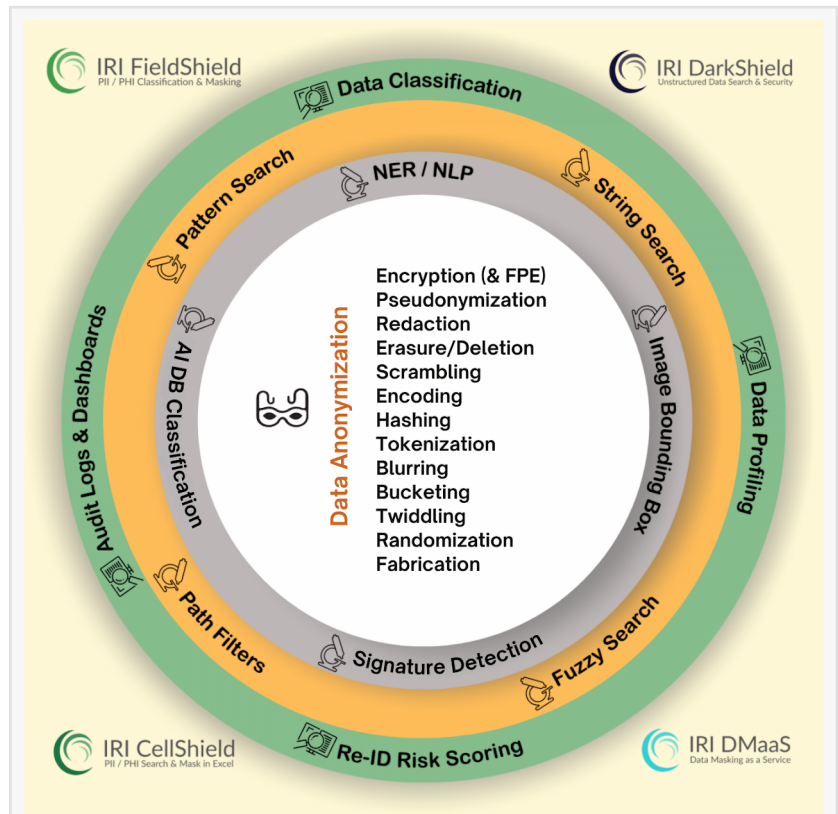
IRI FieldShield
PII / PHI Classification & Masking

IRI DarkShield
Unstructured Data Search & Security

Data Classification

Pattern Search

NER / NLP

String Search

Audit Logs & Dashboards

AI DB Classification

Data Anonymization

Encryption (& FPE)
Pseudonymization
Redaction
Erasure/Deletion
Scrambling
Encoding
Hashing
Tokenization
Blurring
Bucketing
Twiddling
Randomization
Fabrication

Image Bounding Box

Data Profiling

Path Filters

Signature Detection

Fuzzy Search

Re-ID Risk Scoring

IRI CellShield
PII / PHI Search & Mask in Excel

IRI DMaaS
Data Masking as a Service